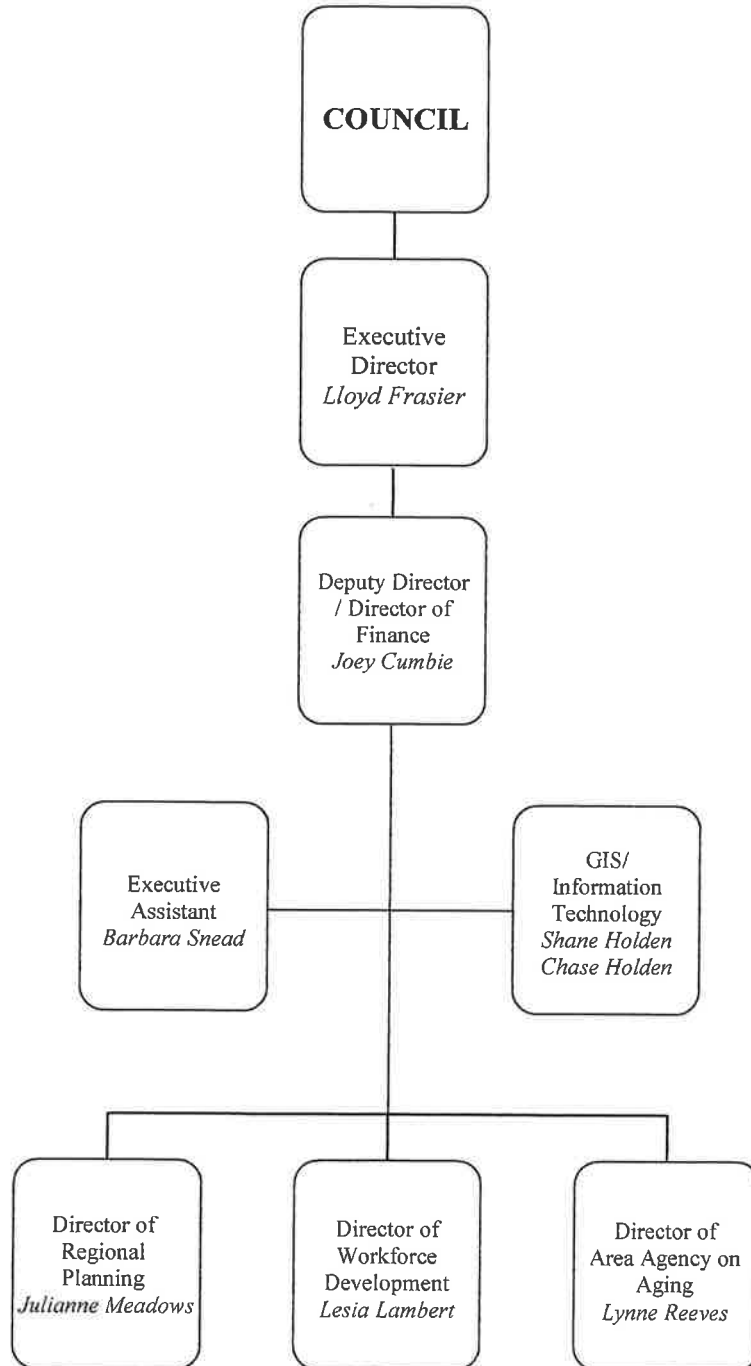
COUNCIL

Executive Director
*Lloyd Frasier*

Deputy Director / Director of Finance
*Joey Cumbie*

Executive Assistant
*Barbara Snead*

GIS/ Information Technology
*Shane Holden*
*Chase Holden*

Director of Regional Planning
*Julianne Meadows*

Director of Workforce Development
*Lesia Lambert*

Director of Area Agency on Aging
*Lynne Reeves*